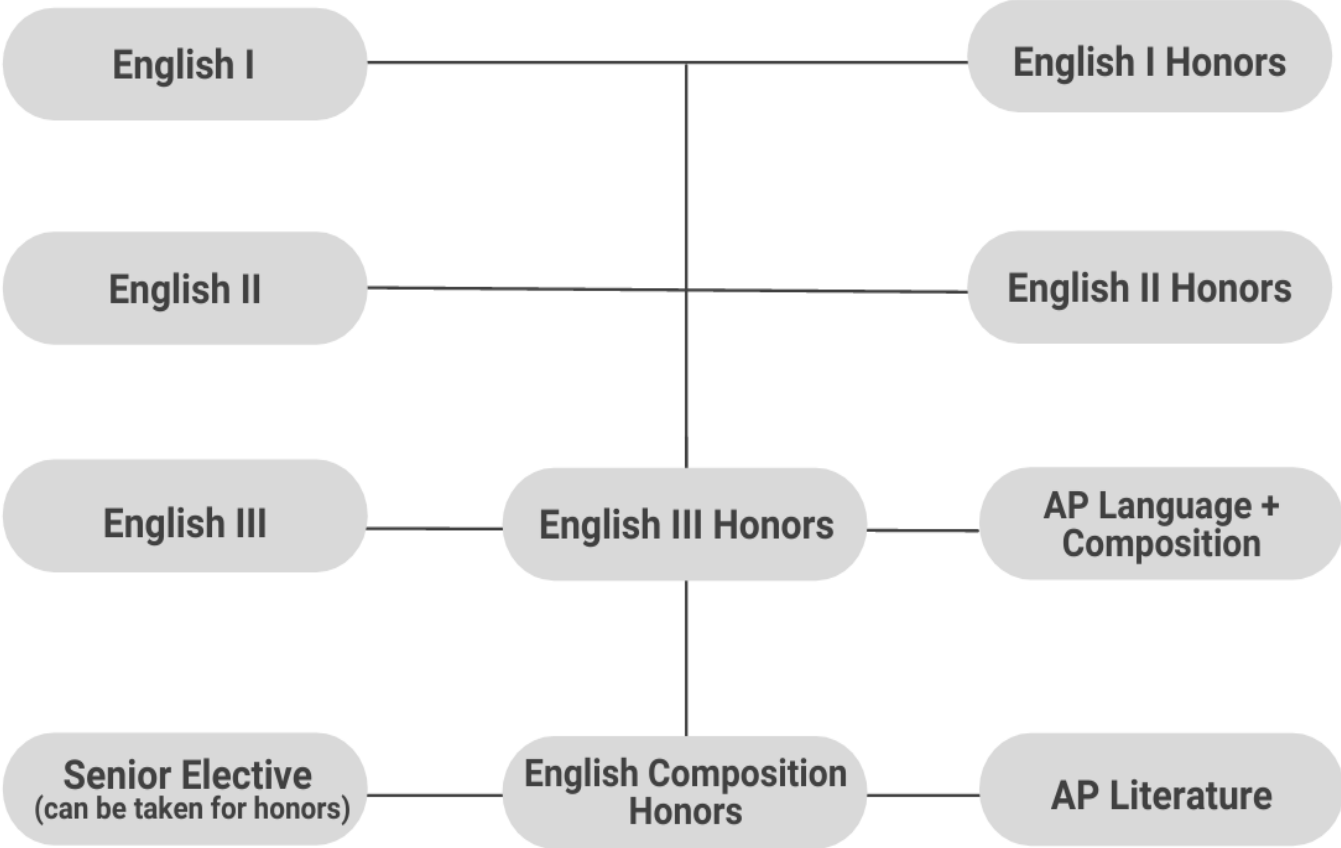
English I

English I Honors

English II

English II Honors

English III

English III Honors

AP Language + Composition

Senior Elective
(can be taken for honors)

English Composition Honors

AP Literature